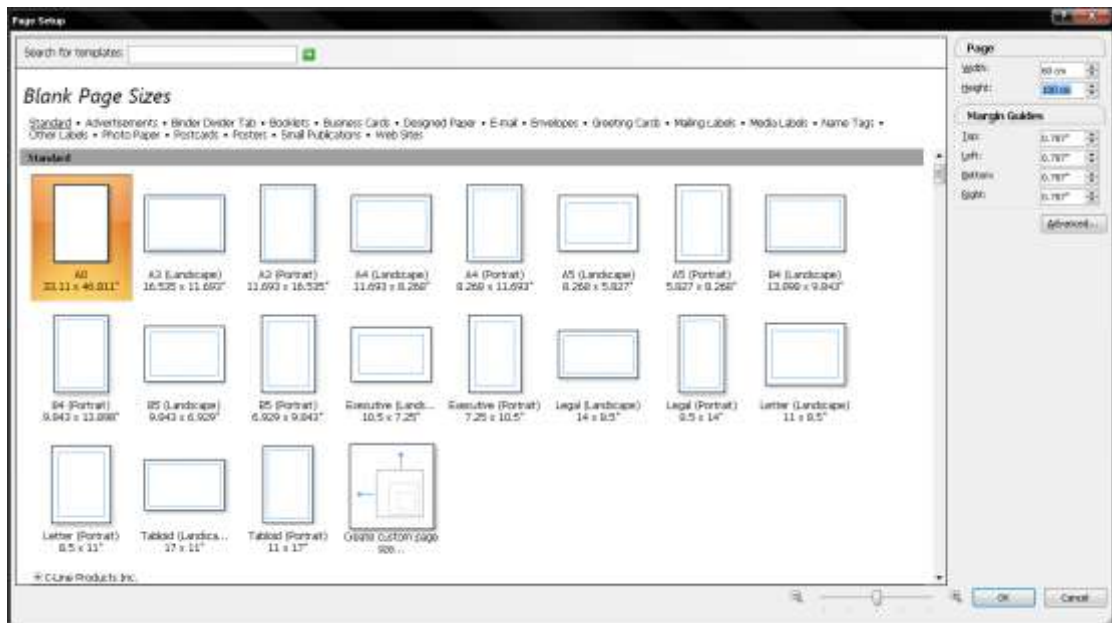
Page Setup

Search for templates:

Blank Page Sizes

Standard • Advertisements • Binder Divider Tab • Booklets • Business Cards • Designed Paper • E-mail • Envelopes • Greeting Cards • Mailing Labels • Media Labels • Name Tags • Other Labels • Photo Paper • Postcards • Posters • Small Publications • Web Sites

Standard

A0
33.11 x 46.811"

A3 (Landscape)
16.535 x 11.693"

A3 (Portrait)
11.693 x 16.535"

A4 (Landscape)
11.693 x 8.268"

A4 (Portrait)
8.268 x 11.693"

A5 (Landscape)
8.268 x 5.827"

A5 (Portrait)
5.827 x 8.268"

B4 (Landscape)
13.898 x 9.843"

B4 (Portrait)
9.843 x 13.898"

B5 (Landscape)
9.843 x 6.929"

B5 (Portrait)
6.929 x 9.843"

Executive (Landsc...
10.5 x 7.25"

Executive (Portrait)
7.25 x 10.5"

Legal (Landscape)
14 x 8.5"

Legal (Portrait)
8.5 x 14"

Letter (Landscape)
11 x 8.5"

Letter (Portrait)
8.5 x 11"

Tabloid (Landsca...
17 x 11"

Tabloid (Portrait)
11 x 17"

Create custom page size...

C-Line Products Inc.

Page
Width: 60 cm
Height: 100 cm

Margin Guides
Top: 0.787"
Left: 0.787"
Bottom: 0.787"
Right: 0.787"

Advanced...

OK
Cancel